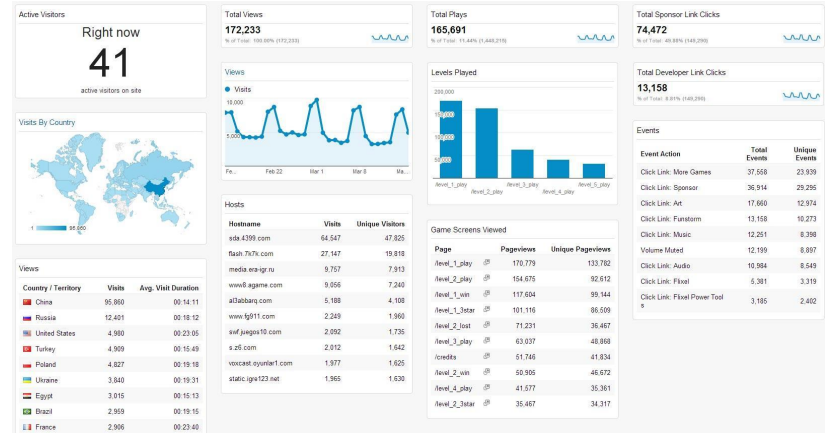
Active Visitors

Right now

41

active visitors on site

Visits By Country

1 95,860

Views

| Country / Territory | Visits | Avg. Visit Duration |
|---|---|---|
| China | 95,860 | 00:14:11 |
| Russia | 12,401 | 00:18:12 |
| United States | 4,980 | 00:23:05 |
| Turkey | 4,909 | 00:15:49 |
| Poland | 4,827 | 00:19:18 |
| Ukraine | 3,840 | 00:19:31 |
| Egypt | 3,015 | 00:15:13 |
| Brazil | 2,959 | 00:19:15 |
| France | 2,906 | 00:23:40 |

Total Views

172,233

% of Total: 100.00% (172,233)

Views

Visits

10,000

5,000

Fe... Feb 22 Mar 1 Mar 8 Ma...

Hosts

| Hostname | Visits | Unique Visitors |
|---|---|---|
| sda.4399.com | 64,547 | 47,825 |
| flash.7k7k.com | 27,147 | 19,818 |
| media.era-igr.ru | 9,757 | 7,913 |
| www8.agame.com | 9,056 | 7,240 |
| al3abbarq.com | 5,188 | 4,108 |
| www.fg911.com | 2,249 | 1,960 |
| swf.juegos10.com | 2,092 | 1,735 |
| s.z6.com | 2,012 | 1,642 |
| voxcast.oyunlar1.com | 1,977 | 1,625 |
| static.igre123.net | 1,965 | 1,630 |

Total Plays

165,691

% of Total: 11.44% (1,448,215)

Levels Played

200,000

100,000

50,000

/level_1_play /level_2_play /level_3_play /level_4_play /level_5_play

Game Screens Viewed

| Page | Pageviews | Unique Pageviews |
|---|---|---|
| /level_1_play | 170,779 | 133,782 |
| /level_2_play | 154,675 | 92,612 |
| /level_1_win | 117,604 | 99,144 |
| /level_1_3star | 101,116 | 86,509 |
| /level_2_lost | 71,231 | 36,467 |
| /level_3_play | 63,037 | 48,868 |
| /credits | 51,746 | 41,834 |
| /level_2_win | 50,905 | 46,672 |
| /level_4_play | 41,577 | 35,361 |
| /level_2_3star | 35,467 | 34,317 |

Total Sponsor Link Clicks

74,472

% of Total: 49.88% (149,299)

Total Developer Link Clicks

13,158

% of Total: 8.81% (149,299)

Events

| Event Action | Total Events | Unique Events |
|---|---|---|
| Click Link: More Games | 37,558 | 23,939 |
| Click Link: Sponsor | 36,914 | 29,295 |
| Click Link: Art | 17,660 | 12,974 |
| Click Link: Funstorm | 13,158 | 10,273 |
| Click Link: Music | 12,251 | 8,398 |
| Volume Muted | 12,199 | 8,897 |
| Click Link: Audio | 10,984 | 8,549 |
| Click Link: Flixel | 5,381 | 3,319 |
| Click Link: Flixel Power Tools | 3,185 | 2,402 |